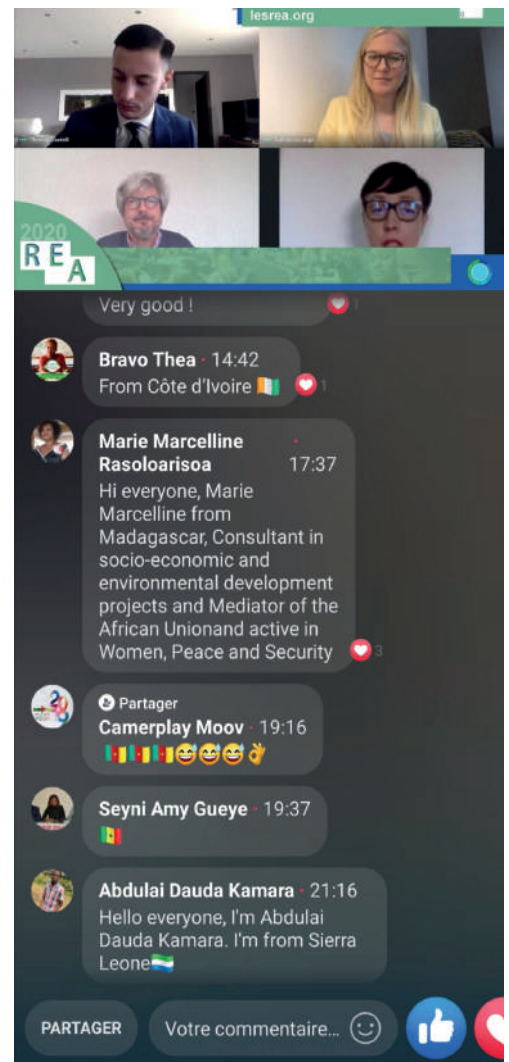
lesrea.org

2020
REA

Very good !

Bravo Thea · 14:42
From Côte d'Ivoire

1

Marie Marcelline Rasoloarisoa · 17:37
Hi everyone, Marie Marcelline from Madagascar, Consultant in socio-economic and environmental development projects and Mediator of the African Unionand active in Women, Peace and Security

3

Partager
Camerplay Moov · 19:16

Seyni Amy Gueye · 19:37

Abdulai Dauda Kamara · 21:16
Hello everyone, I'm Abdulai Dauda Kamara. I'm from Sierra Leone

PARTAGER
Votre commentaire...